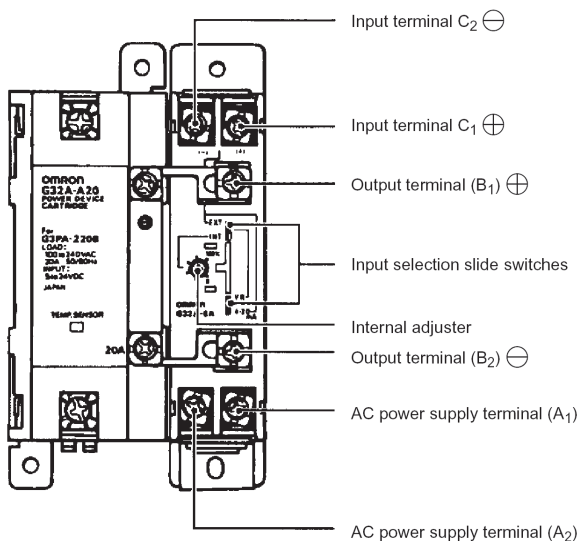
Input terminal $C_2$ ⊖

Input terminal $C_1$ ⊕

Output terminal $(B_1)$ ⊕

Input selection slide switches

Internal adjuster

Output terminal $(B_2)$ ⊖

AC power supply terminal $(A_1)$

AC power supply terminal $(A_2)$

omron
G32A-A20
POWER DEVICE CARTRIDGE
For G3PA-220B
LOAD: 100 to 240VAC 20A 50/60Hz
INPUT: 5 to 24VDC
JAPAN
TEMP. SENSOR
20A
EXT
INT
OMRON
G32A-EA